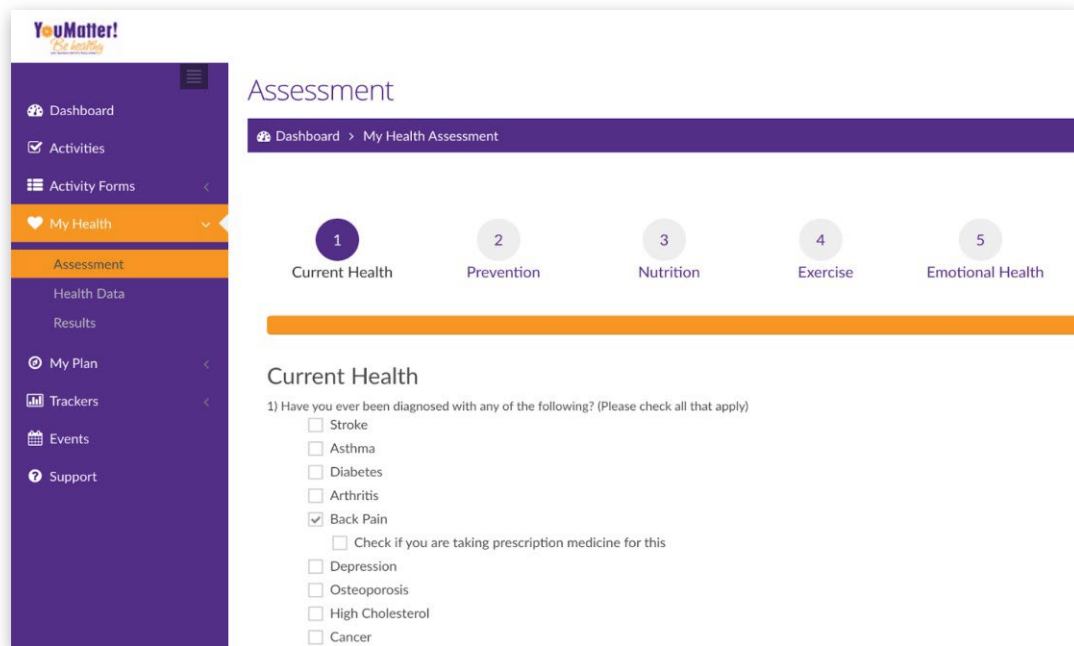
YouMatter!
Be healthy
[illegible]

Dashboard
Activities
Activity Forms
My Health
Assessment
Health Data
Results
My Plan
Trackers
Events
Support

Assessment

Dashboard > My Health Assessment

1 Current Health
2 Prevention
3 Nutrition
4 Exercise
5 Emotional Health

Current Health

1) Have you ever been diagnosed with any of the following? (Please check all that apply)

Stroke
Asthma
Diabetes
Arthritis
Back Pain
Check if you are taking prescription medicine for this
Depression
Osteoporosis
High Cholesterol
Cancer